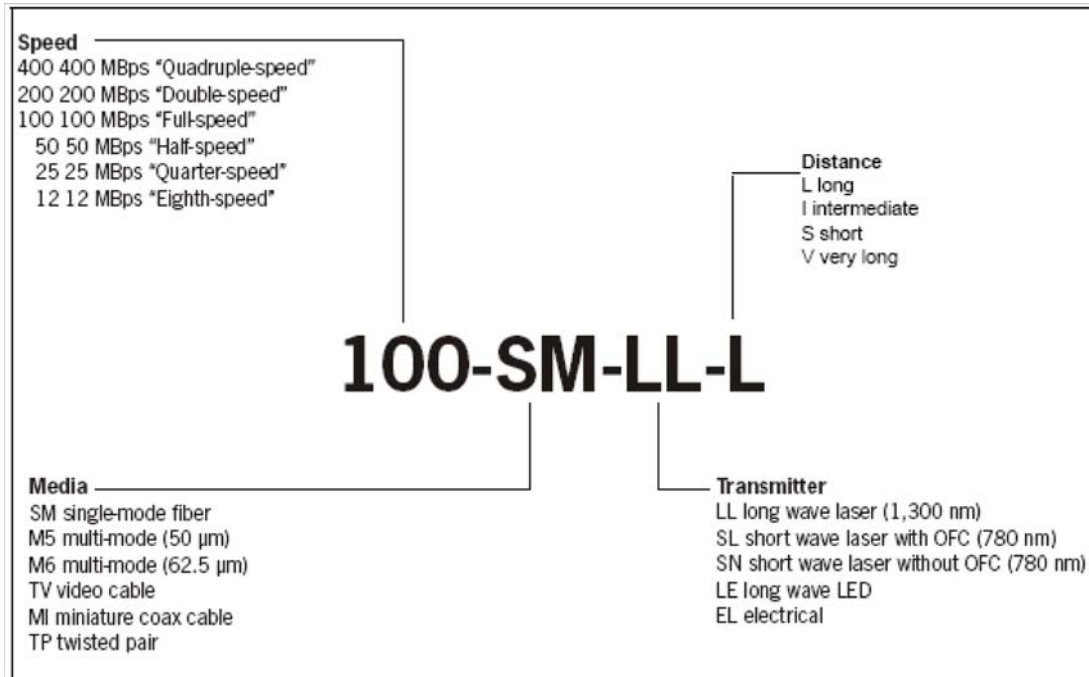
Speed
400 400 MBps "Quadruple-speed"
200 200 MBps "Double-speed"
100 100 MBps "Full-speed"
50 50 MBps "Half-speed"
25 25 MBps "Quarter-speed"
12 12 MBps "Eighth-speed"

Distance
L long
I intermediate
S short
V very long

100-SM-LL-L

Media
SM single-mode fiber
M5 multi-mode (50 μm)
M6 multi-mode (62.5 μm)
TV video cable
MI miniature coax cable
TP twisted pair

Transmitter
LL long wave laser (1,300 nm)
SL short wave laser with OFC (780 nm)
SN short wave laser without OFC (780 nm)
LE long wave LED
EL electrical